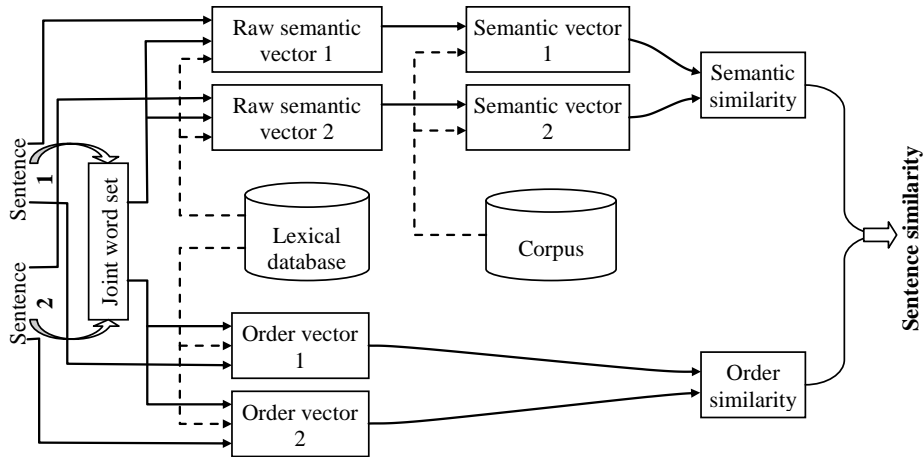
Raw semantic vector 1

Raw semantic vector 2

Semantic vector 1

Semantic vector 2

Semantic similarity

Sentence 1

Sentence 2

Joint word set

Lexical database

Corpus

Order vector 1

Order vector 2

Order similarity

Sentence similarity